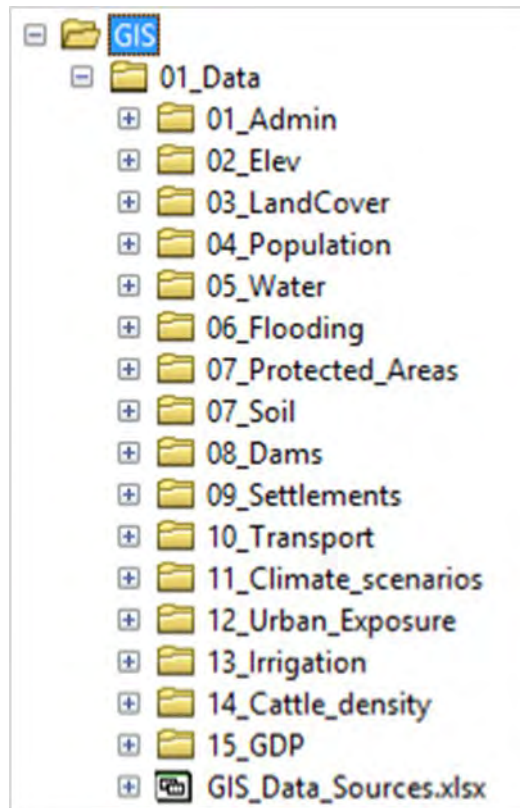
GIS
01_Data
01_Admin
02_Elev
03_LandCover
04_Population
05_Water
06_Flooding
07_Protected_Areas
07_Soil
08_Dams
09_Settlements
10_Transport
11_Climate_scenarios
12_Urban_Exposure
13_Irrigation
14_Cattle_density
15_GDP
GIS_Data_Sources.xlsx